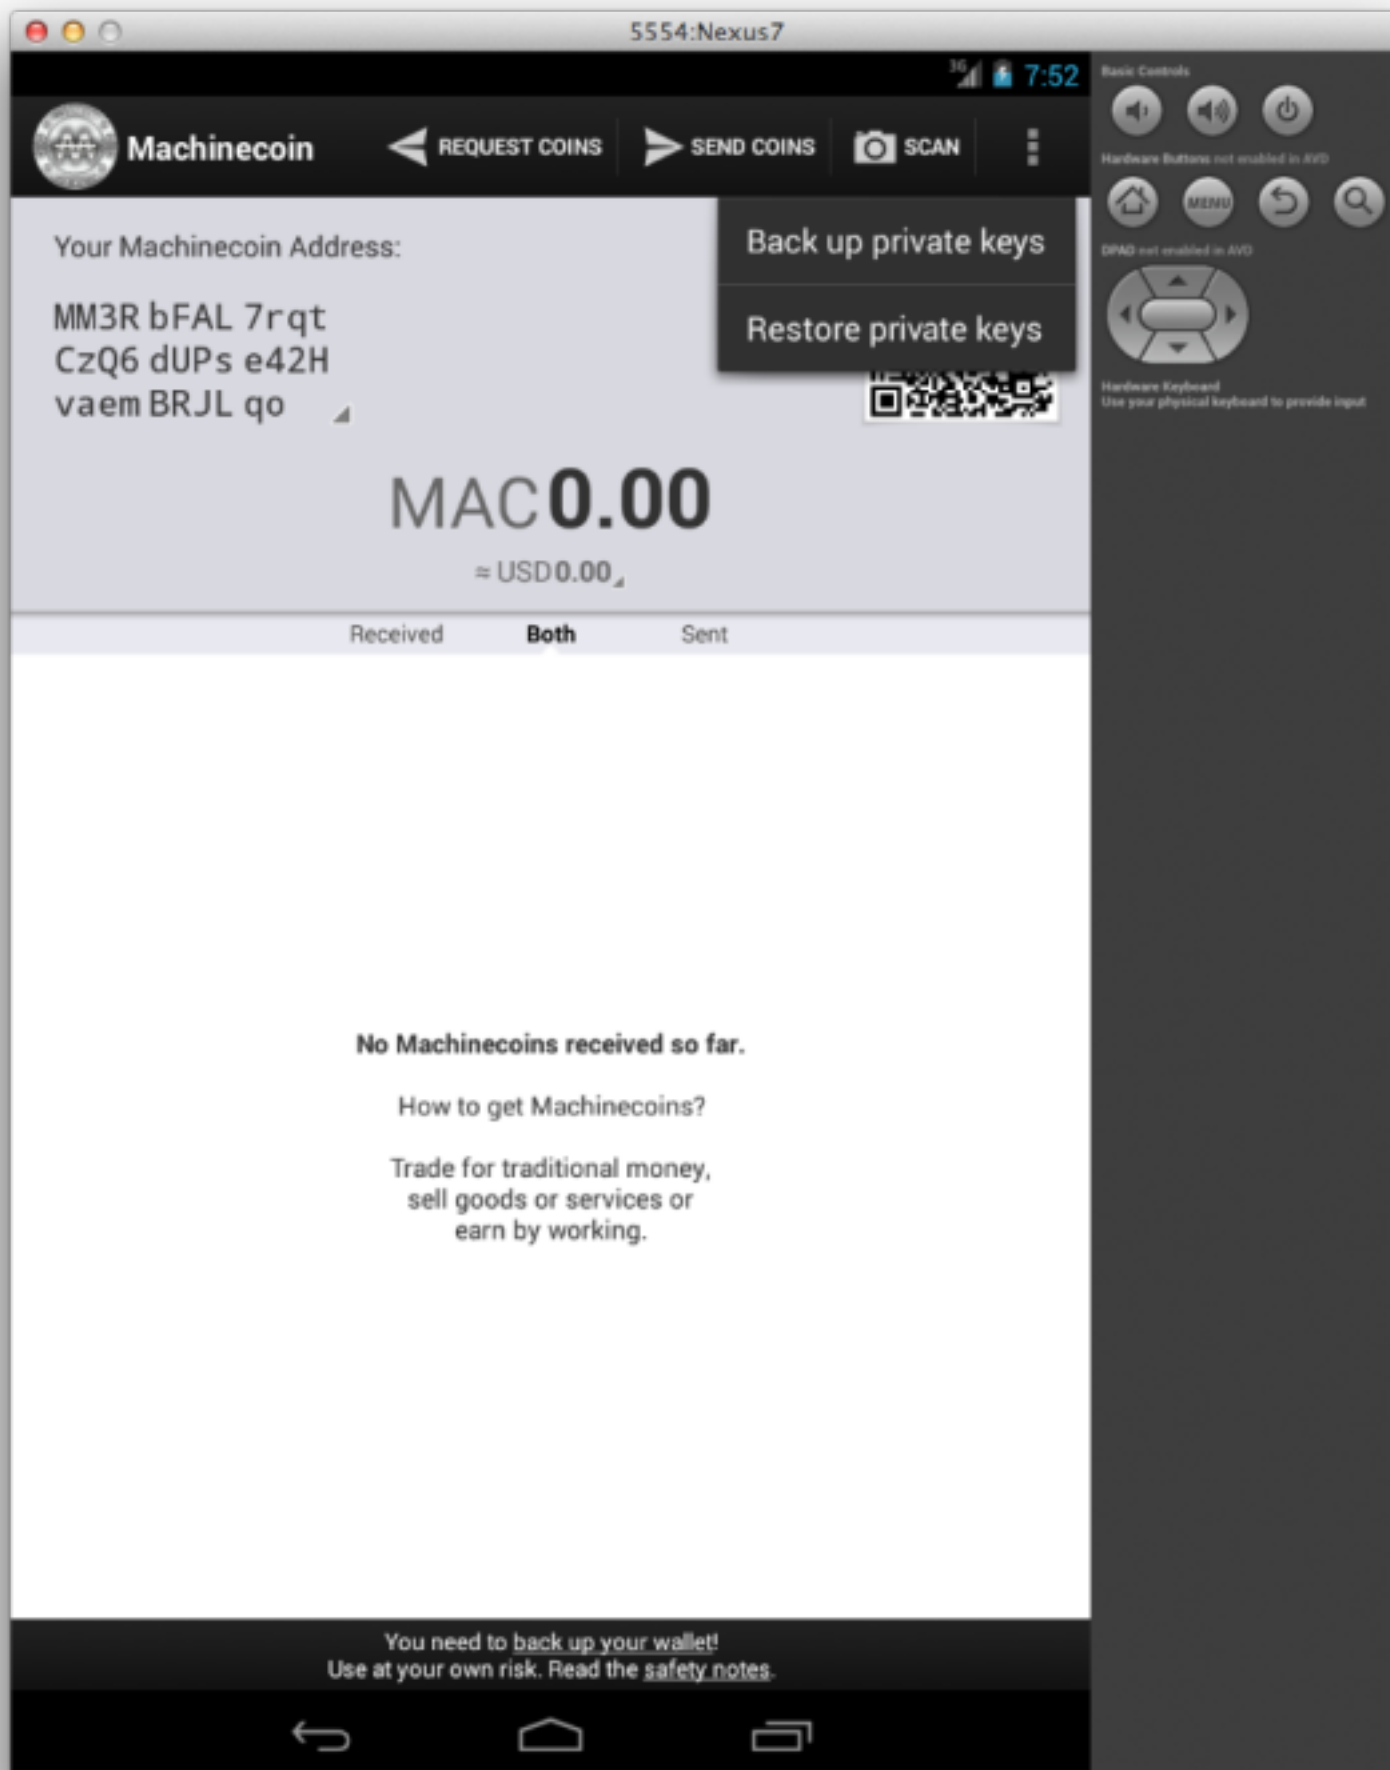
5554:Nexus7

3G 7:52

Machinecoin REQUEST COINS SEND COINS SCAN

Your Machinecoin Address:

MM3R bFAL 7rqt
CzQ6 dUPs e42H
vaem BRJL qo

Back up private keys

Restore private keys

MAC 0.00

≈ USD 0.00

Received Both Sent

No Machinecoins received so far.

How to get Machinecoins?

Trade for traditional money, sell goods or services or earn by working.

You need to back up your wallet!
Use at your own risk. Read the safety notes.

Basic Controls

Hardware Buttons not enabled in AVD

MENU

DPAD not enabled in AVD

Hardware Keyboard
Use your physical keyboard to provide input